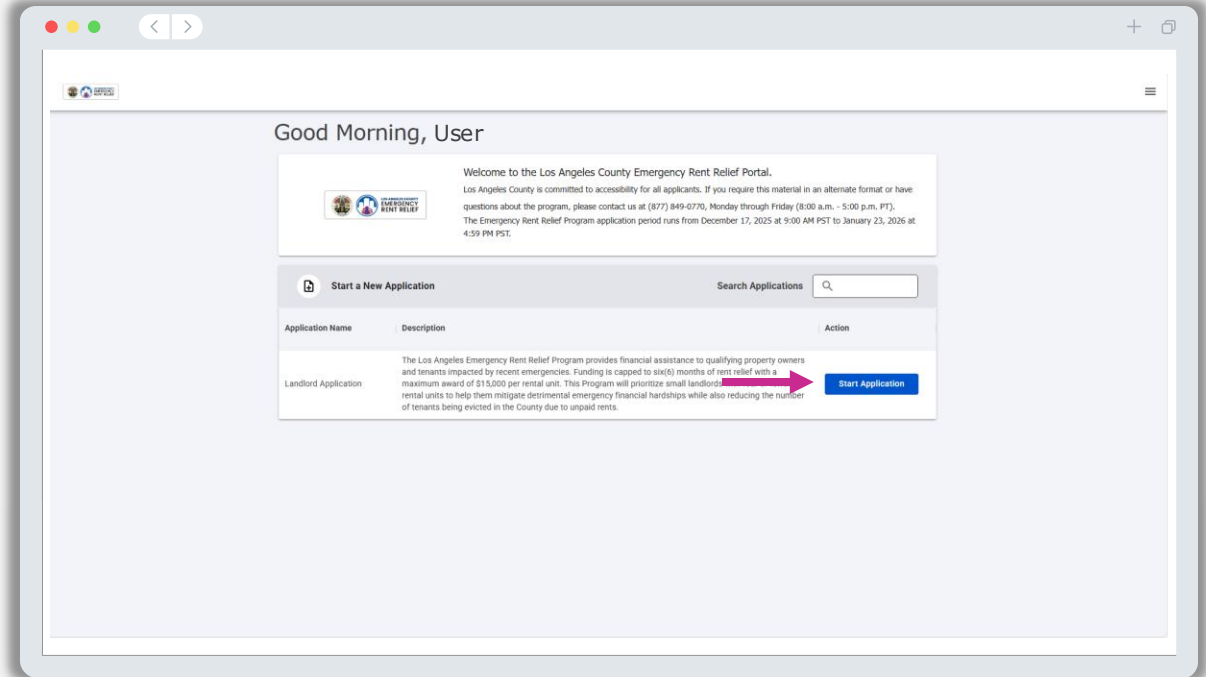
Good Morning, User

LOS ANGELES COUNTY EMERGENCY RENT RELIEF

Welcome to the Los Angeles County Emergency Rent Relief Portal.

Los Angeles County is committed to accessibility for all applicants. If you require this material in an alternate format or have questions about the program, please contact us at (877) 849-0770, Monday through Friday (8:00 a.m. - 5:00 p.m. PT).

The Emergency Rent Relief Program application period runs from December 17, 2025 at 9:00 AM PST to January 23, 2026 at 4:59 PM PST.

Start a New Application

Search Applications

| Application Name | Description | Action |
|---|---|---|
| Landlord Application | The Los Angeles Emergency Rent Relief Program provides financial assistance to qualifying property owners and tenants impacted by recent emergencies. Funding is capped to six(6) months of rent relief with a maximum award of $15,000 per rental unit. This Program will prioritize small landlords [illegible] rental units to help them mitigate detrimental emergency financial hardships while also reducing the number of tenants being evicted in the County due to unpaid rents. | Start Application |